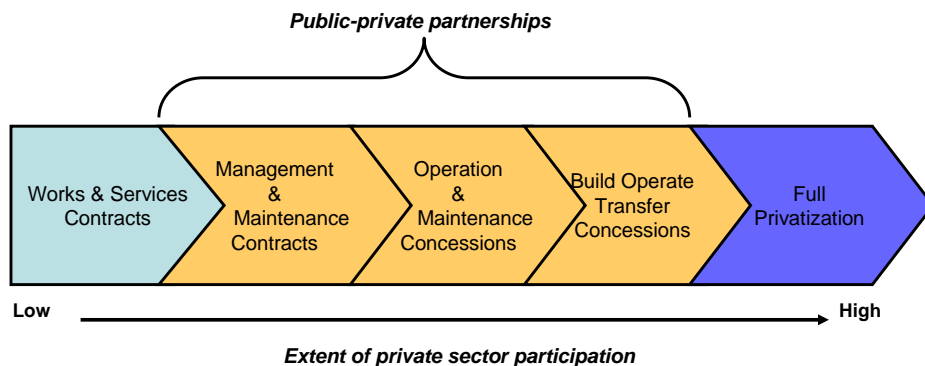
Public-private partnerships

Works & Services Contracts

Management & Maintenance Contracts

Operation & Maintenance Concessions

Build Operate Transfer Concessions

Full Privatization

Low

High

Extent of private sector participation